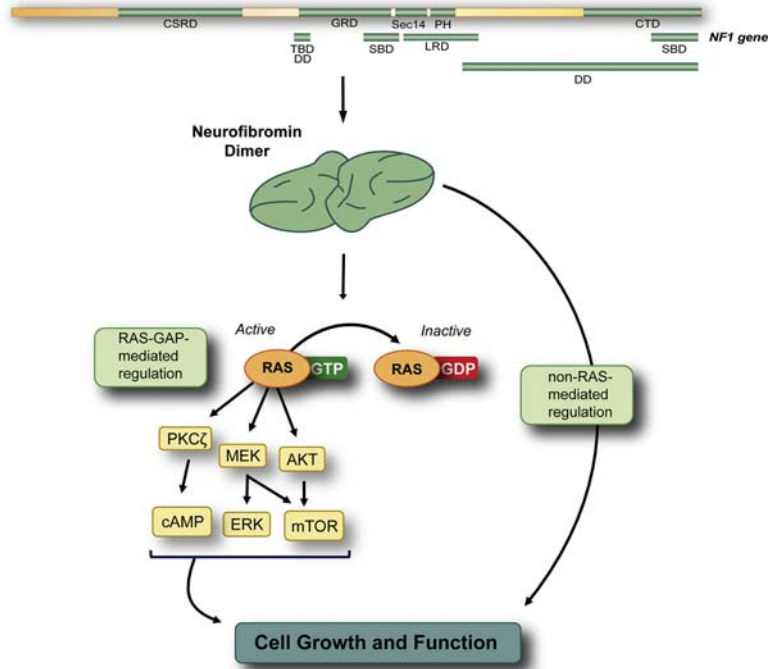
CSRD
GRD
Sec14
PH
CTD
TBD
DD
SBD
LRD
SBD
NF1 gene
DD

Neurofibromin Dimer

RAS-GAP-mediated regulation

Active
Inactive
RAS GTP
RAS GDP

non-RAS-mediated regulation

PKCζ
MEK
AKT
cAMP
ERK
mTOR

Cell Growth and Function